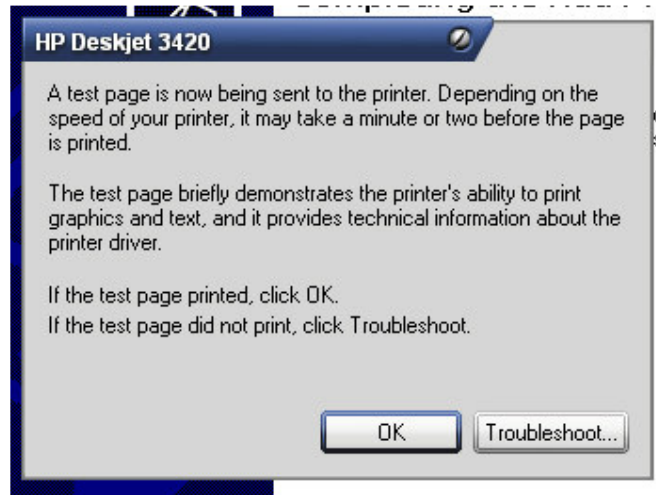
HP Deskjet 3420

A test page is now being sent to the printer. Depending on the speed of your printer, it may take a minute or two before the page is printed.

The test page briefly demonstrates the printer's ability to print graphics and text, and it provides technical information about the printer driver.

If the test page printed, click OK.
If the test page did not print, click Troubleshoot.

OK

Troubleshoot...